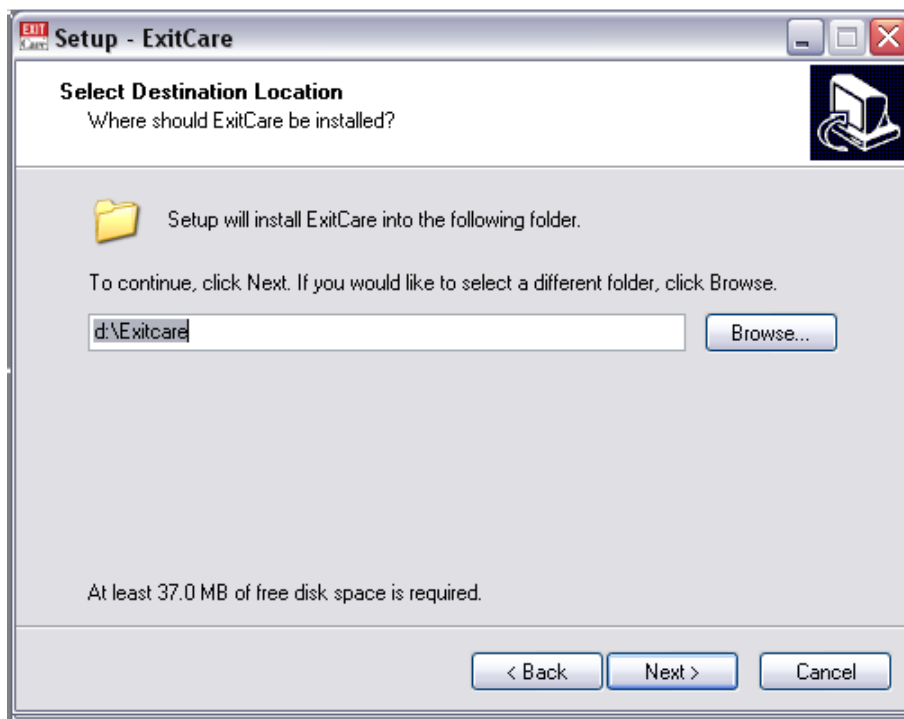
EXIT Care Setup - ExitCare

Select Destination Location
Where should ExitCare be installed?

Setup will install ExitCare into the following folder.

To continue, click Next. If you would like to select a different folder, click Browse.

d:\Exitcare

Browse...

At least 37.0 MB of free disk space is required.

< Back
Next >
Cancel